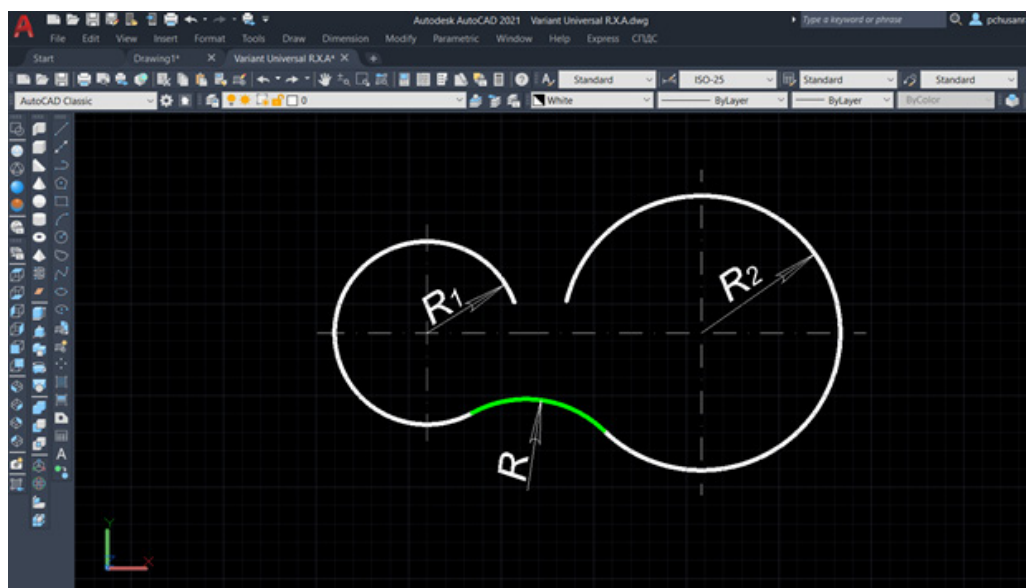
Autodesk AutoCAD 2021 Variant Universal R.X.A.dwg
Type a keyword or phrase
pchusani
File Edit View Insert Format Tools Draw Dimension Modify Parametric Window Help Express СПДС
Start
Drawing1*
Variant Universal R.X.A*
Standard
ISO-25
Standard
Standard
AutoCAD Classic
0
White
ByLayer
ByLayer
ByColor
$R_1$
$R_2$
R
Y
X